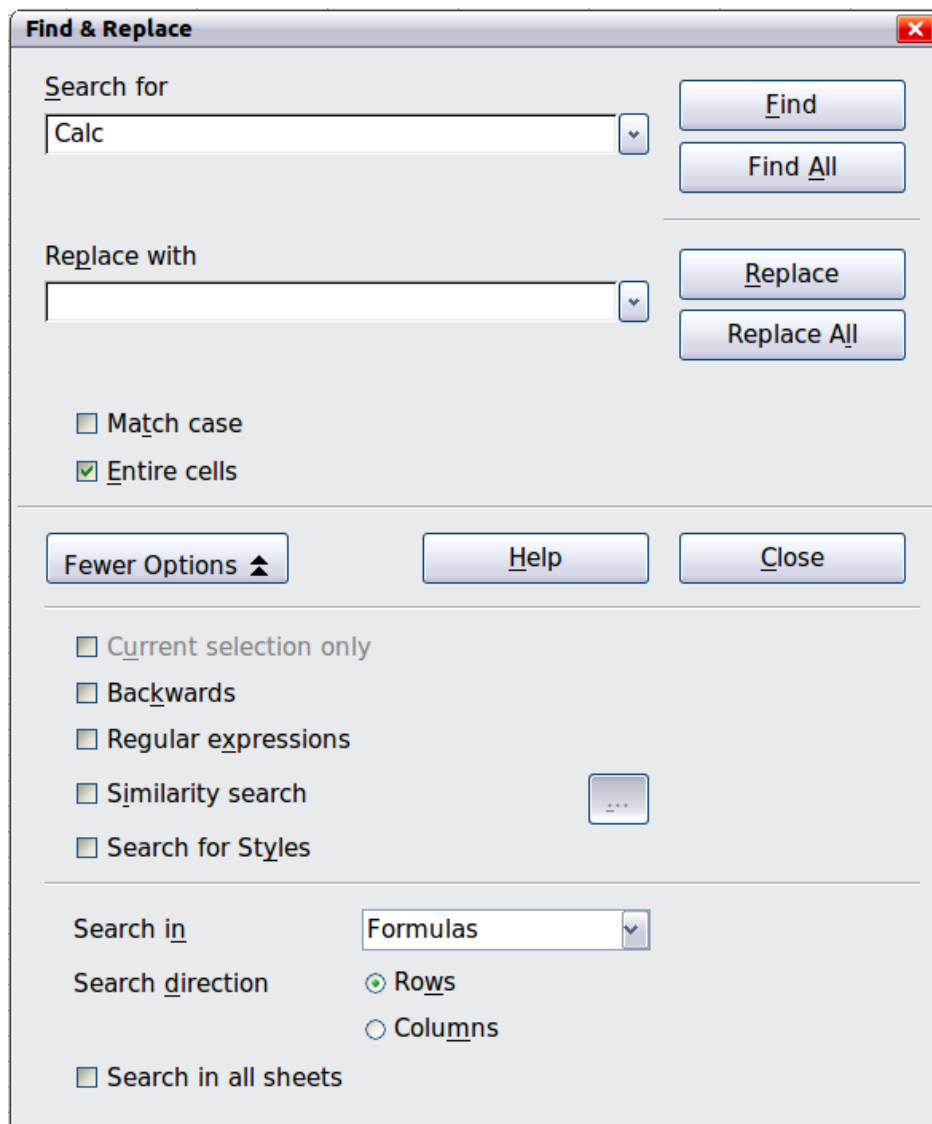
Find & Replace

Search for

Calc

Find

Find All

Replace with

Replace

Replace All

Match case

Entire cells

Fewer Options

Help

Close

Current selection only

Backwards

Regular expressions

Similarity search

...

Search for Styles

Search in

Formulas

Search direction

Rows

Columns

Search in all sheets